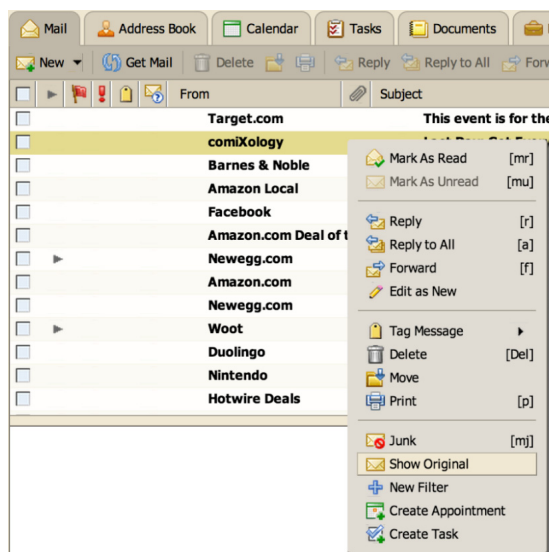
Mail | Address Book | Calendar | Tasks | Documents

New | Get Mail | Delete | Reply | Reply to All | Forw

From | Subject

Target.com | This event is for the
comiXology
Barnes & Noble
Amazon Local
Facebook
Amazon.com Deal of t
Newegg.com
Amazon.com
Newegg.com
Woot
Duolingo
Nintendo
Hotwire Deals

Mark As Read [mr]
Mark As Unread [mu]
Reply [r]
Reply to All [a]
Forward [f]
Edit as New
Tag Message
Delete [Del]
Move
Print [p]
Junk [mj]
Show Original
New Filter
Create Appointment
Create Task